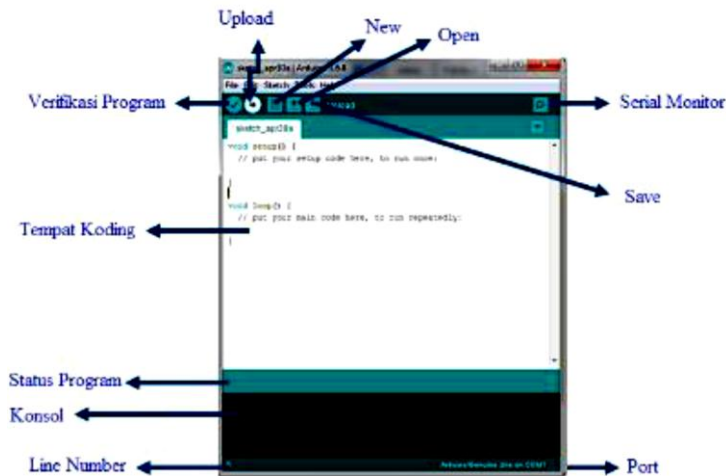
Upload

New

Open

Verifikasi Program

Serial Monitor

sketch_apr28a | Arduino 1.6.8

File Edit Sketch Tools Help

Upload

sketch_apr28a

void setup() {
// put your setup code here, to run once:

}

void loop() {
// put your main code here, to run repeatedly:

}

Save

Tempat Koding

Status Program

Konsol

Line Number

Arduino/Genuino Uno on COM1

Port